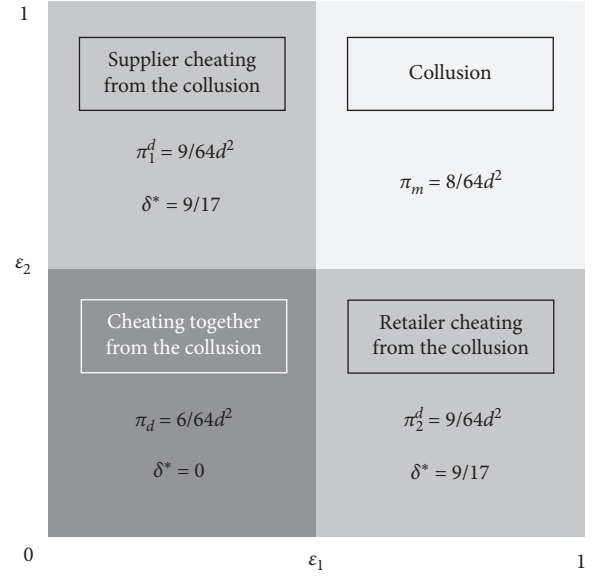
1

Supplier cheating from the collusion

$\pi_1^d = 9/64d^2$

$\delta^* = 9/17$

Collusion

$\pi_m = 8/64d^2$

$\varepsilon_2$

Cheating together from the collusion

$\pi_d = 6/64d^2$

$\delta^* = 0$

Retailer cheating from the collusion

$\pi_2^d = 9/64d^2$

$\delta^* = 9/17$

0

$\varepsilon_1$

1